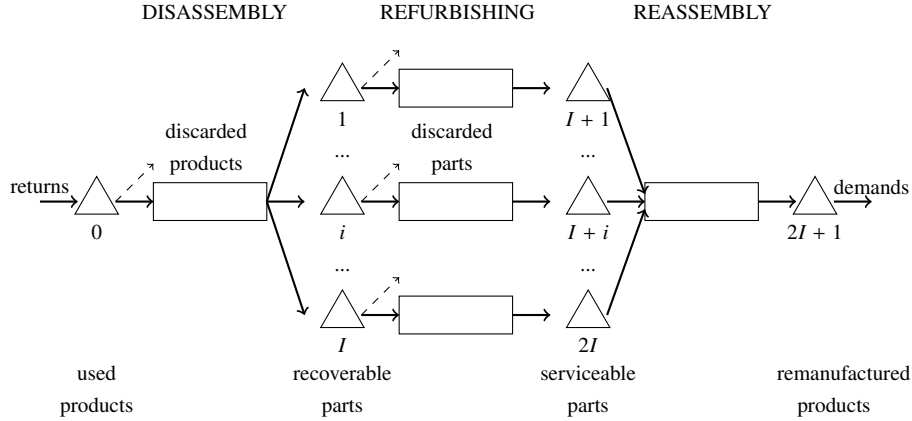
DISASSEMBLY

REFURBISHING

REASSEMBLY

returns

0

discarded products

1

...

$i$

...

$I$

discarded parts

$I + 1$

...

$I + i$

...

$2I$

demands

$2I + 1$

used products

recoverable parts

serviceable parts

remanufactured products